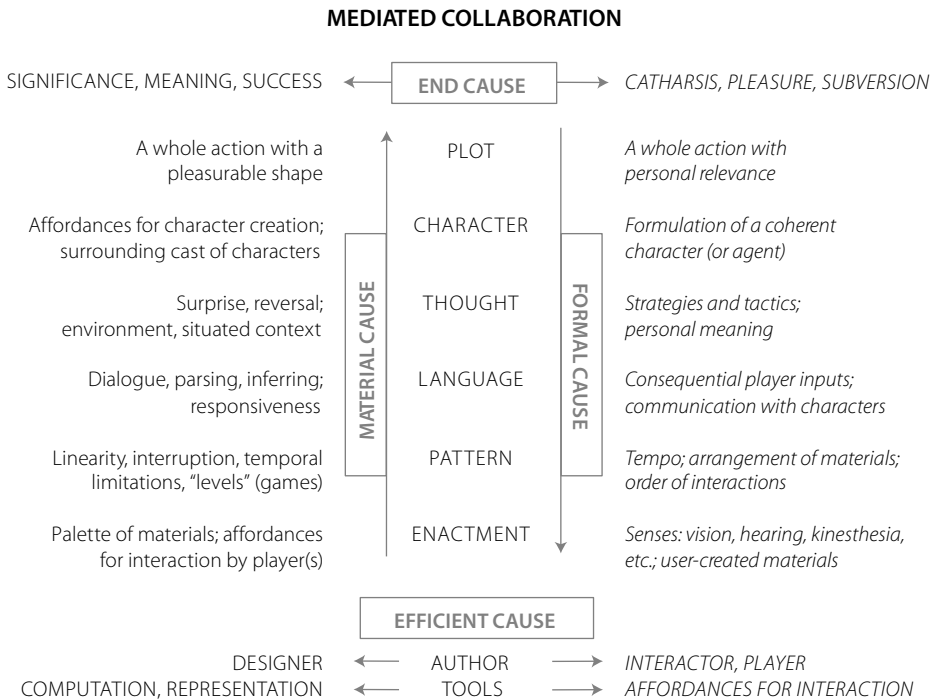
MEDIATED COLLABORATION

SIGNIFICANCE, MEANING, SUCCESS

END CAUSE

CATHARSIS, PLEASURE, SUBVERSION

A whole action with a pleasurable shape

PLOT

A whole action with personal relevance

Affordances for character creation; surrounding cast of characters

CHARACTER

Formulation of a coherent character (or agent)

Surprise, reversal; environment, situated context

THOUGHT

Strategies and tactics; personal meaning

Dialogue, parsing, inferring; responsiveness

LANGUAGE

Consequential player inputs; communication with characters

Linearity, interruption, temporal limitations, "levels" (games)

PATTERN

Tempo; arrangement of materials; order of interactions

Palette of materials; affordances for interaction by player(s)

ENACTMENT

Senses: vision, hearing, kinesthesia, etc.; user-created materials

MATERIAL CAUSE

FORMAL CAUSE

EFFICIENT CAUSE

DESIGNER

AUTHOR

INTERACTOR, PLAYER

COMPUTATION, REPRESENTATION

TOOLS

AFFORDANCES FOR INTERACTION